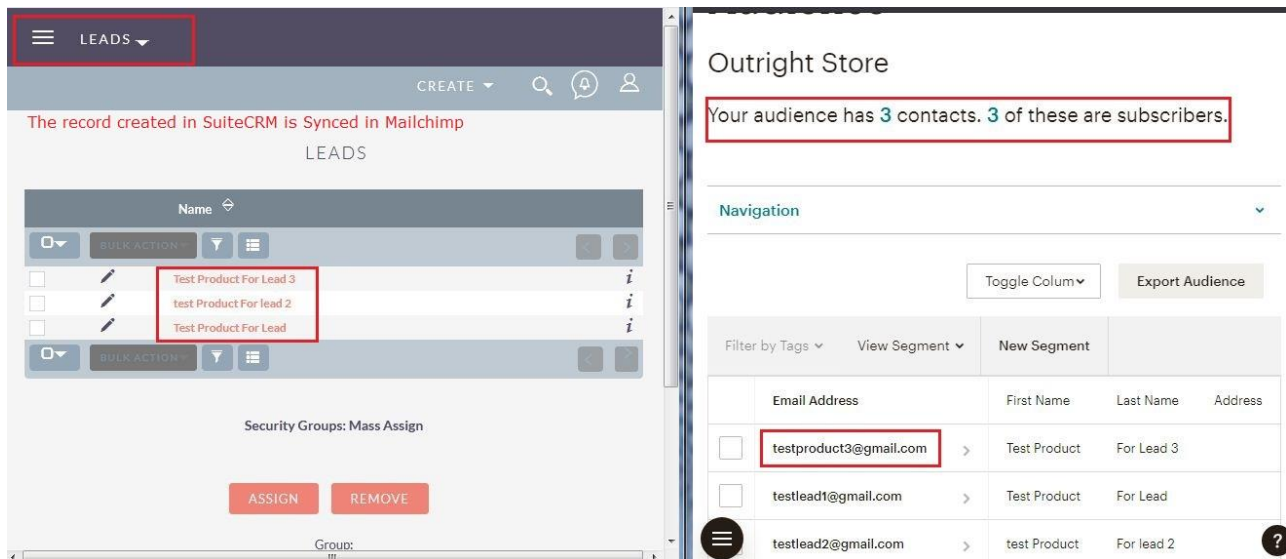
LEADS

CREATE

The record created in SuiteCRM is Synced in Mailchimp

LEADS

Name

BULK ACTION

Test Product For Lead 3
test Product For lead 2
Test Product For Lead

BULK ACTION

Security Groups: Mass Assign

ASSIGN REMOVE

Group:

Outright Store

Your audience has 3 contacts. 3 of these are subscribers.

Navigation

Toggle Colum

Export Audience

Filter by Tags

View Segment

New Segment

| | Email Address | | First Name | Last Name | Address |
|---|---|---|---|---|---|
| | testproduct3@gmail.com | > | Test Product | For Lead 3 | |
| | testlead1@gmail.com | > | Test Product | For Lead | |
| | testlead2@gmail.com | > | test Product | For lead 2 | |

?